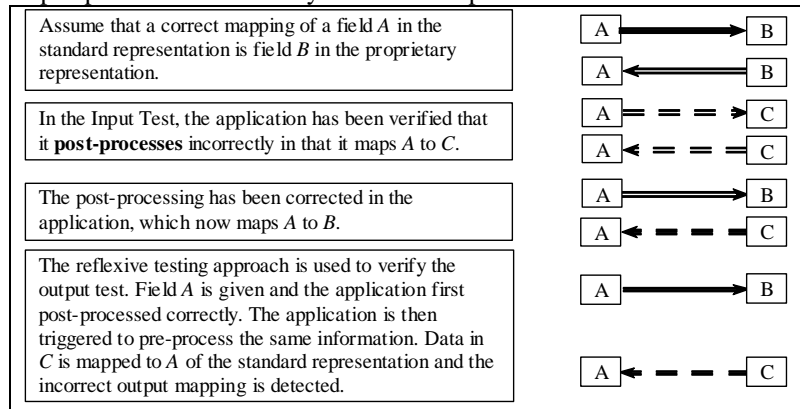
Assume that a correct mapping of a field *A* in the standard representation is field *B* in the proprietary representation.

A B
A B

In the Input Test, the application has been verified that it **post-processes** incorrectly in that it maps *A* to *C*.

A C
A C

The post-processing has been corrected in the application, which now maps *A* to *B*.

A B
A C

The reflexive testing approach is used to verify the output test. Field *A* is given and the application first post-processed correctly. The application is then triggered to pre-process the same information. Data in *C* is mapped to *A* of the standard representation and the incorrect output mapping is detected.

A B
A C